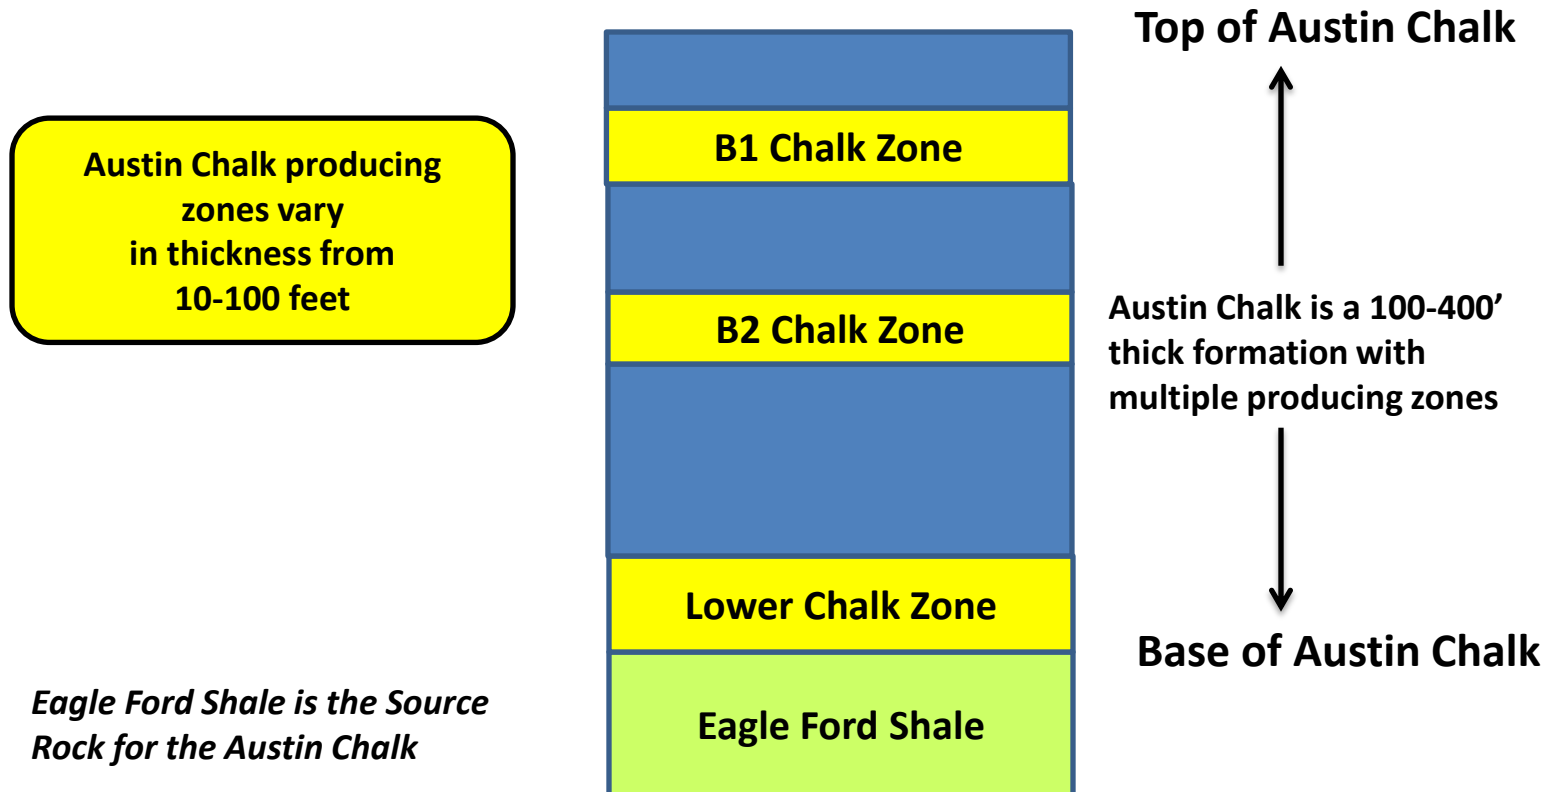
Top of Austin Chalk

Austin Chalk producing zones vary in thickness from 10-100 feet

B1 Chalk Zone

B2 Chalk Zone

Austin Chalk is a 100-400’ thick formation with multiple producing zones

Lower Chalk Zone

Base of Austin Chalk

*Eagle Ford Shale is the Source Rock for the Austin Chalk*

Eagle Ford Shale